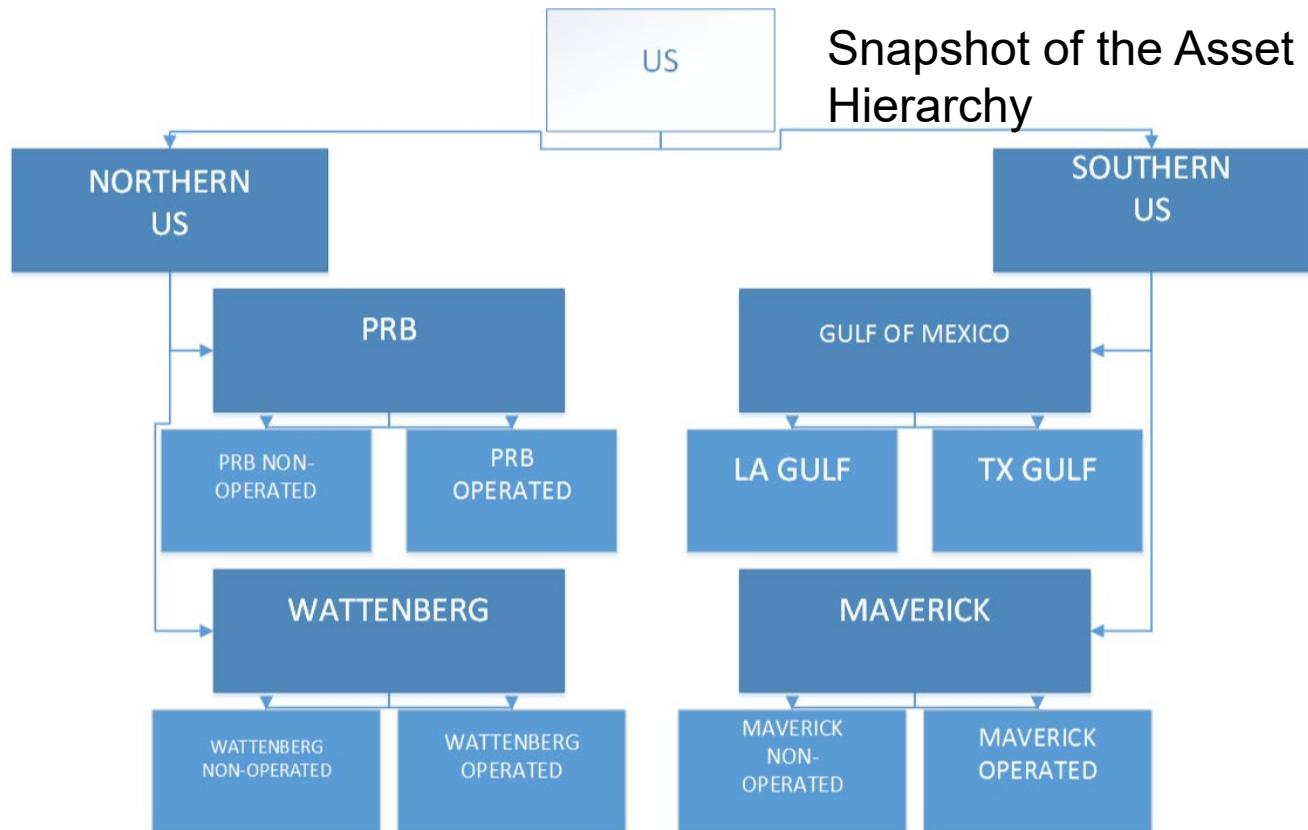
Snapshot of the Asset Hierarchy

US

NORTHERN US

SOUTHERN US

PRB

PRB NON-OPERATED

PRB OPERATED

WATTENBERG

WATTENBERG NON-OPERATED

WATTENBERG OPERATED

GULF OF MEXICO

LA GULF

TX GULF

MAVERICK

MAVERICK NON-OPERATED

MAVERICK OPERATED